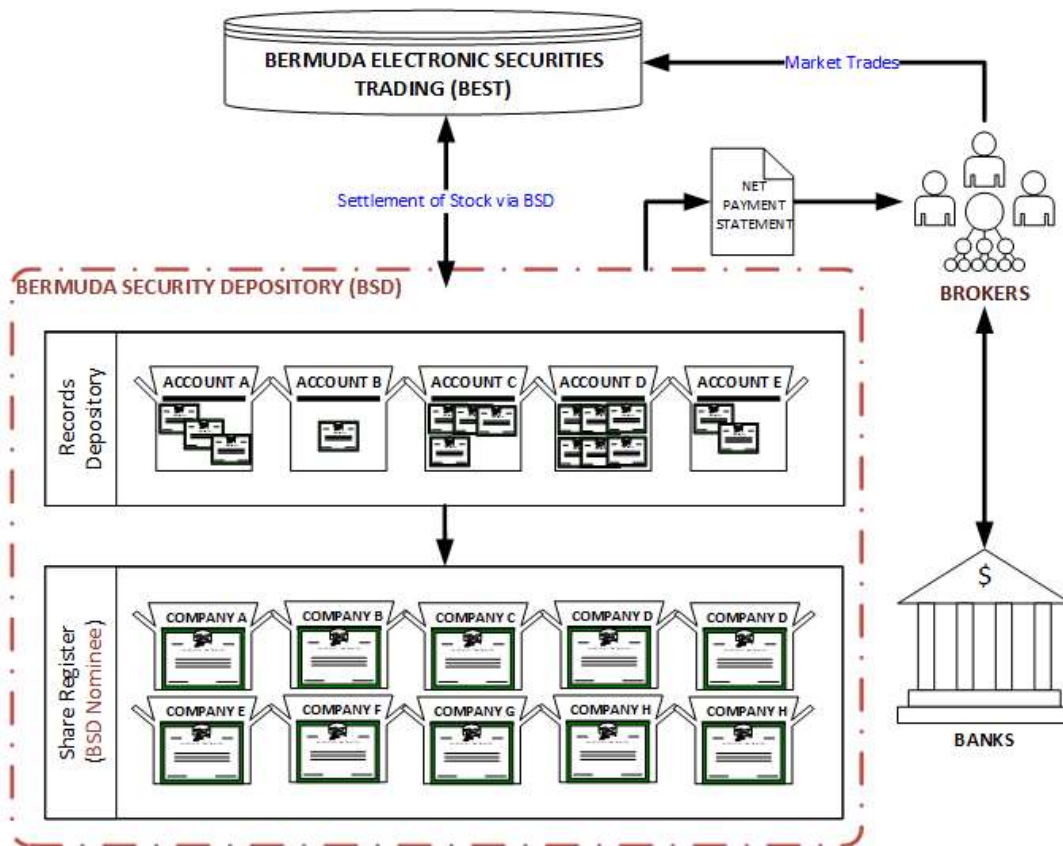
BERMUDA ELECTRONIC SECURITIES TRADING (BEST)

Market Trades

Settlement of Stock via BSD

NET PAYMENT STATEMENT

BROKERS

BERMUDA SECURITY DEPOSITORY (BSD)

Records Depository

ACCOUNT A
ACCOUNT B
ACCOUNT C
ACCOUNT D
ACCOUNT E

Share Register (BSD Nominee)

COMPANY A
COMPANY B
COMPANY C
COMPANY D
COMPANY D
COMPANY E
COMPANY F
COMPANY G
COMPANY H
COMPANY H

$

BANKS